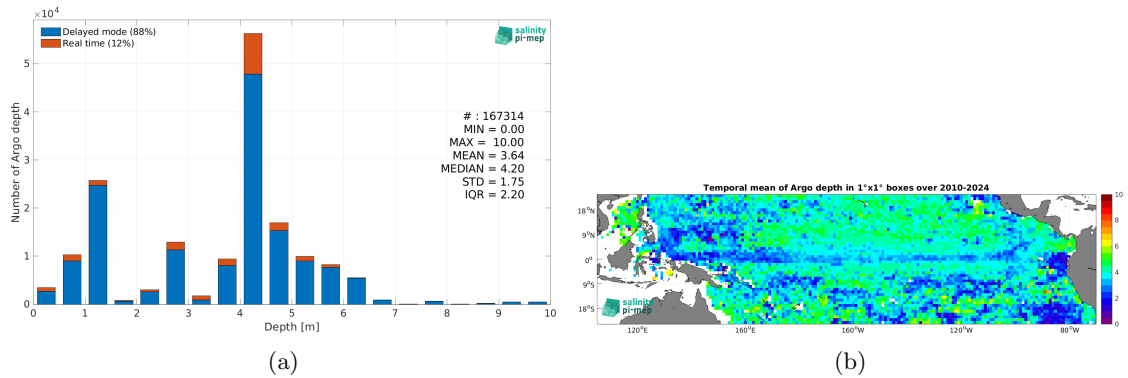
$\times 10^4$

Delayed mode (88%)
Real time (12%)

salinity pi-mep

5
4
3
2
1
0

Number of Argo depth

# : 167314
MIN = 0.00
MAX = 10.00
MEAN = 3.64
MEDIAN = 4.20
STD = 1.75
IQR = 2.20

0 1 2 3 4 5 6 7 8 9 10
Depth [m]

(a)

Temporal mean of Argo depth in 1°x1° boxes over 2010-2024

18°N
9°N
0°
9°S
18°S

120°E 160°E 160°W 120°W 80°W

salinity pi-mep

10
8
6
4
2
0

(b)